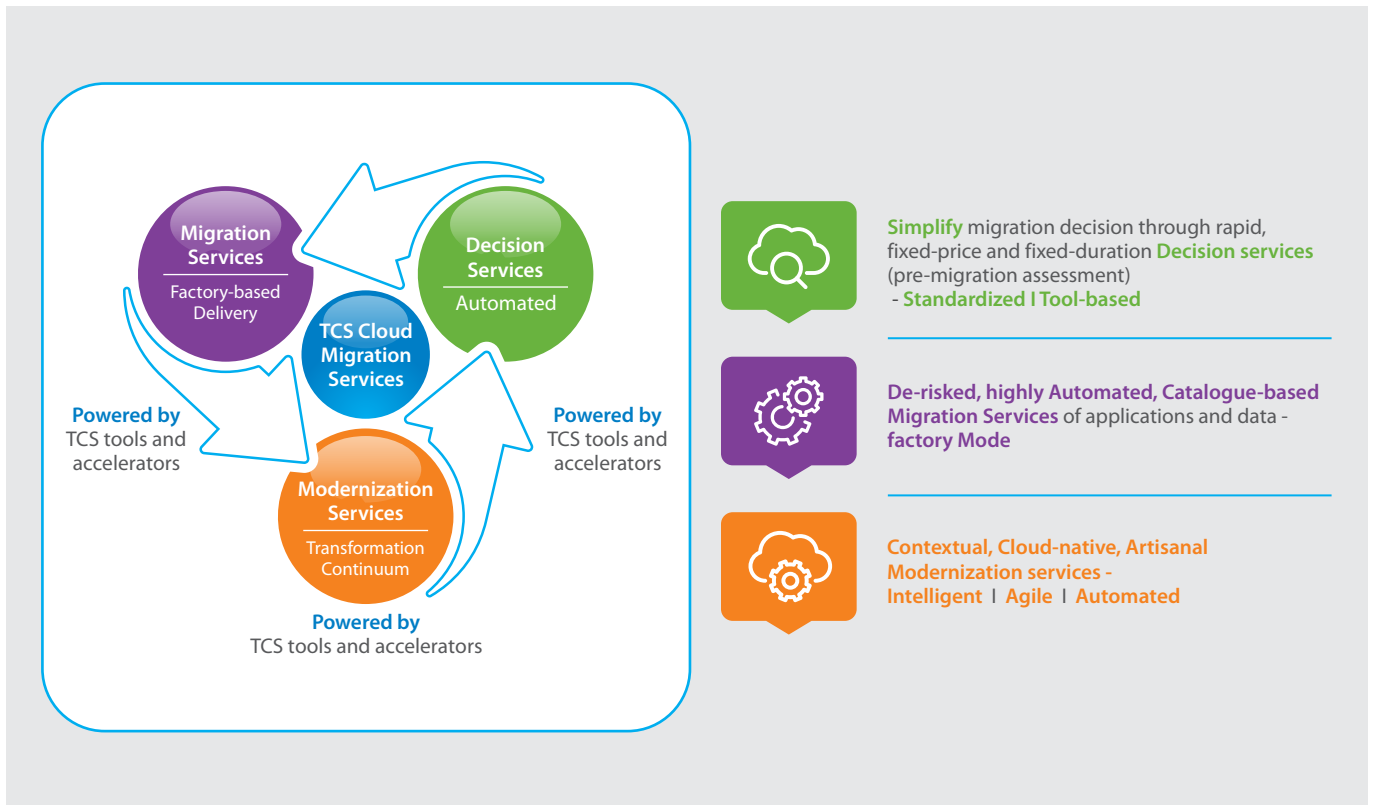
Migration Services
Factory-based Delivery

Decision Services
Automated

TCS Cloud Migration Services

Modernization Services
Transformation Continuum

Powered by
TCS tools and accelerators

Powered by
TCS tools and accelerators

Powered by
TCS tools and accelerators

Simplify migration decision through rapid, fixed-price and fixed-duration Decision services (pre-migration assessment) - Standardized I Tool-based

De-risked, highly Automated, Catalogue-based Migration Services of applications and data - factory Mode

Contextual, Cloud-native, Artisanal Modernization services - Intelligent I Agile I Automated